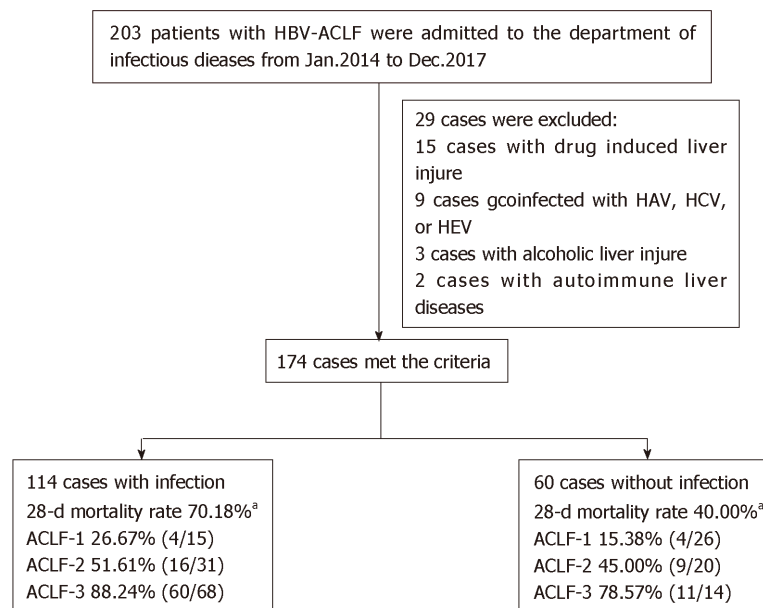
203 patients with HBV-ACLF were admitted to the department of infectious dieases from Jan.2014 to Dec.2017

29 cases were excluded:
15 cases with drug induced liver injure
9 cases gcoinfected with HAV, HCV, or HEV
3 cases with alcoholic liver injure
2 cases with autoimmune liver diseases

174 cases met the criteria

114 cases with infection
28-d mortality rate 70.18%$^{a}$
ACLF-1 26.67% (4/15)
ACLF-2 51.61% (16/31)
ACLF-3 88.24% (60/68)

60 cases without infection
28-d mortality rate 40.00%$^{a}$
ACLF-1 15.38% (4/26)
ACLF-2 45.00% (9/20)
ACLF-3 78.57% (11/14)